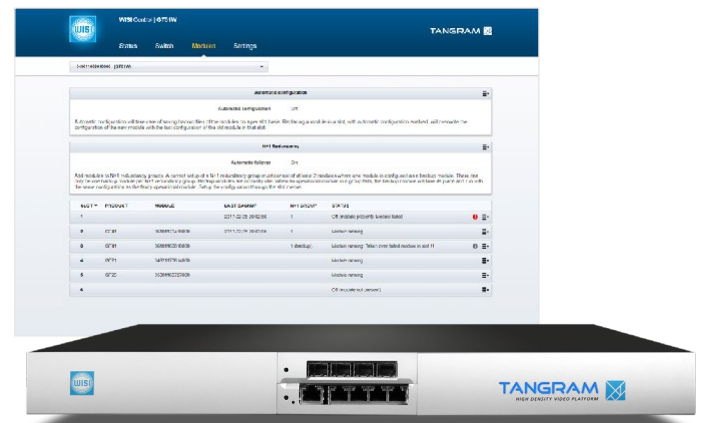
WISI

WISI Control | GT01W

Status Switch Modules Settings

TANGRAM

Automated configuration

Automated configuration Off

N+1 Redundancy

Automatic failover On

| SLOT | PRODUCT | MODULE | LAST CHANGE | N+1 GROUP | STATUS |
|---|---|---|---|---|---|
| 1 | | | | 1 | |
| 2 | GT31 | | | 1 | Module running |
| 3 | GT31 | | | 1 (backup) | Module running |
| 4 | GT11 | | | | Module running |
| 5 | GT20 | | | | Module running |
| 6 | | | | | |

WISI

TANGRAM
HIGH DENSITY VIDEO PLATFORM